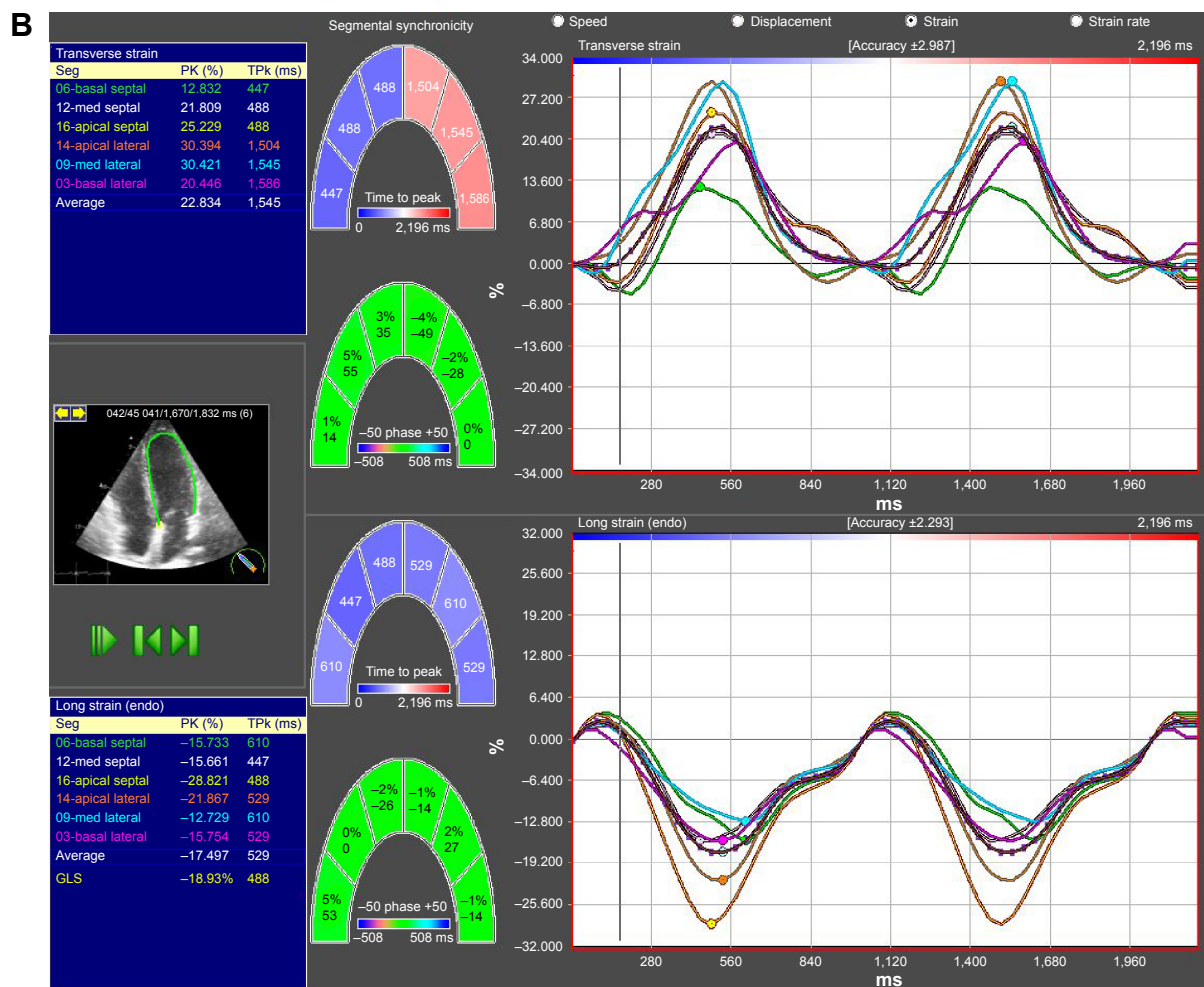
B

Transverse strain

| Seg | PK (%) | TPk (ms) |
|---|---|---|
| 06-basal septal | 12.832 | 447 |
| 12-med septal | 21.809 | 488 |
| 16-apical septal | 25.229 | 488 |
| 14-apical lateral | 30.394 | 1,504 |
| 09-med lateral | 30.421 | 1,545 |
| 03-basal lateral | 20.446 | 1,586 |
| Average | 22.834 | 1,545 |

042/45 041/1,670/1,832 ms (6)

Long strain (endo)

| Seg | PK (%) | TPk (ms) |
|---|---|---|
| 06-basal septal | –15.733 | 610 |
| 12-med septal | –15.661 | 447 |
| 16-apical septal | –28.821 | 488 |
| 14-apical lateral | –21.867 | 529 |
| 09-med lateral | –12.729 | 610 |
| 03-basal lateral | –15.754 | 529 |
| Average | –17.497 | 529 |
| GLS | –18.93% | 488 |

Segmental synchronicity

447 488 488 1,504 1,545 1,586
Time to peak
0 2,196 ms

1% 14 5% 55 3% 35 –4% –49 –2% –28 0% 0
–50 phase +50
–508 508 ms

610 447 488 529 610 529
Time to peak
0 2,196 ms

5% 53 0% 0 –2% –26 –1% –14 2% 27 –1% –14
–50 phase +50
–508 508 ms

Speed Displacement Strain Strain rate

Transverse strain [Accuracy ±2.987] 2,196 ms
34.000 27.200 20.400 13.600 6.800 0.000 –6.800 –13.600 –20.400 –27.200 –34.000
%
280 560 840 1,120 1,400 1,680 1,960
ms

Long strain (endo) [Accuracy ±2.293] 2,196 ms
32.000 25.600 19.200 12.800 6.400 0.000 –6.400 –12.800 –19.200 –25.600 –32.000
%
280 560 840 1,120 1,400 1,680 1,960
ms